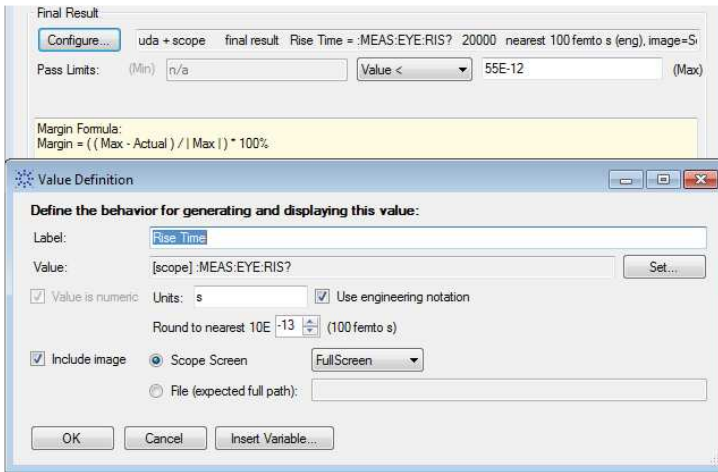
Final Result

Configure... uda + scope final result Rise Time = :MEAS:EYE:RIS? 20000 nearest 100 femto s (eng), image=S

Pass Limits: (Min) n/a Value < 55E-12 (Max)

Margin Formula:
Margin = ( ( Max - Actual ) / | Max | ) * 100%

Value Definition

Define the behavior for generating and displaying this value:

Label: Rise Time

Value: [scope] :MEAS:EYE:RIS? Set...

Value is numeric Units: s Use engineering notation

Round to nearest 10E -13 (100 femto s)

Include image Scope Screen FullScreen

File (expected full path):

OK Cancel Insert Variable...